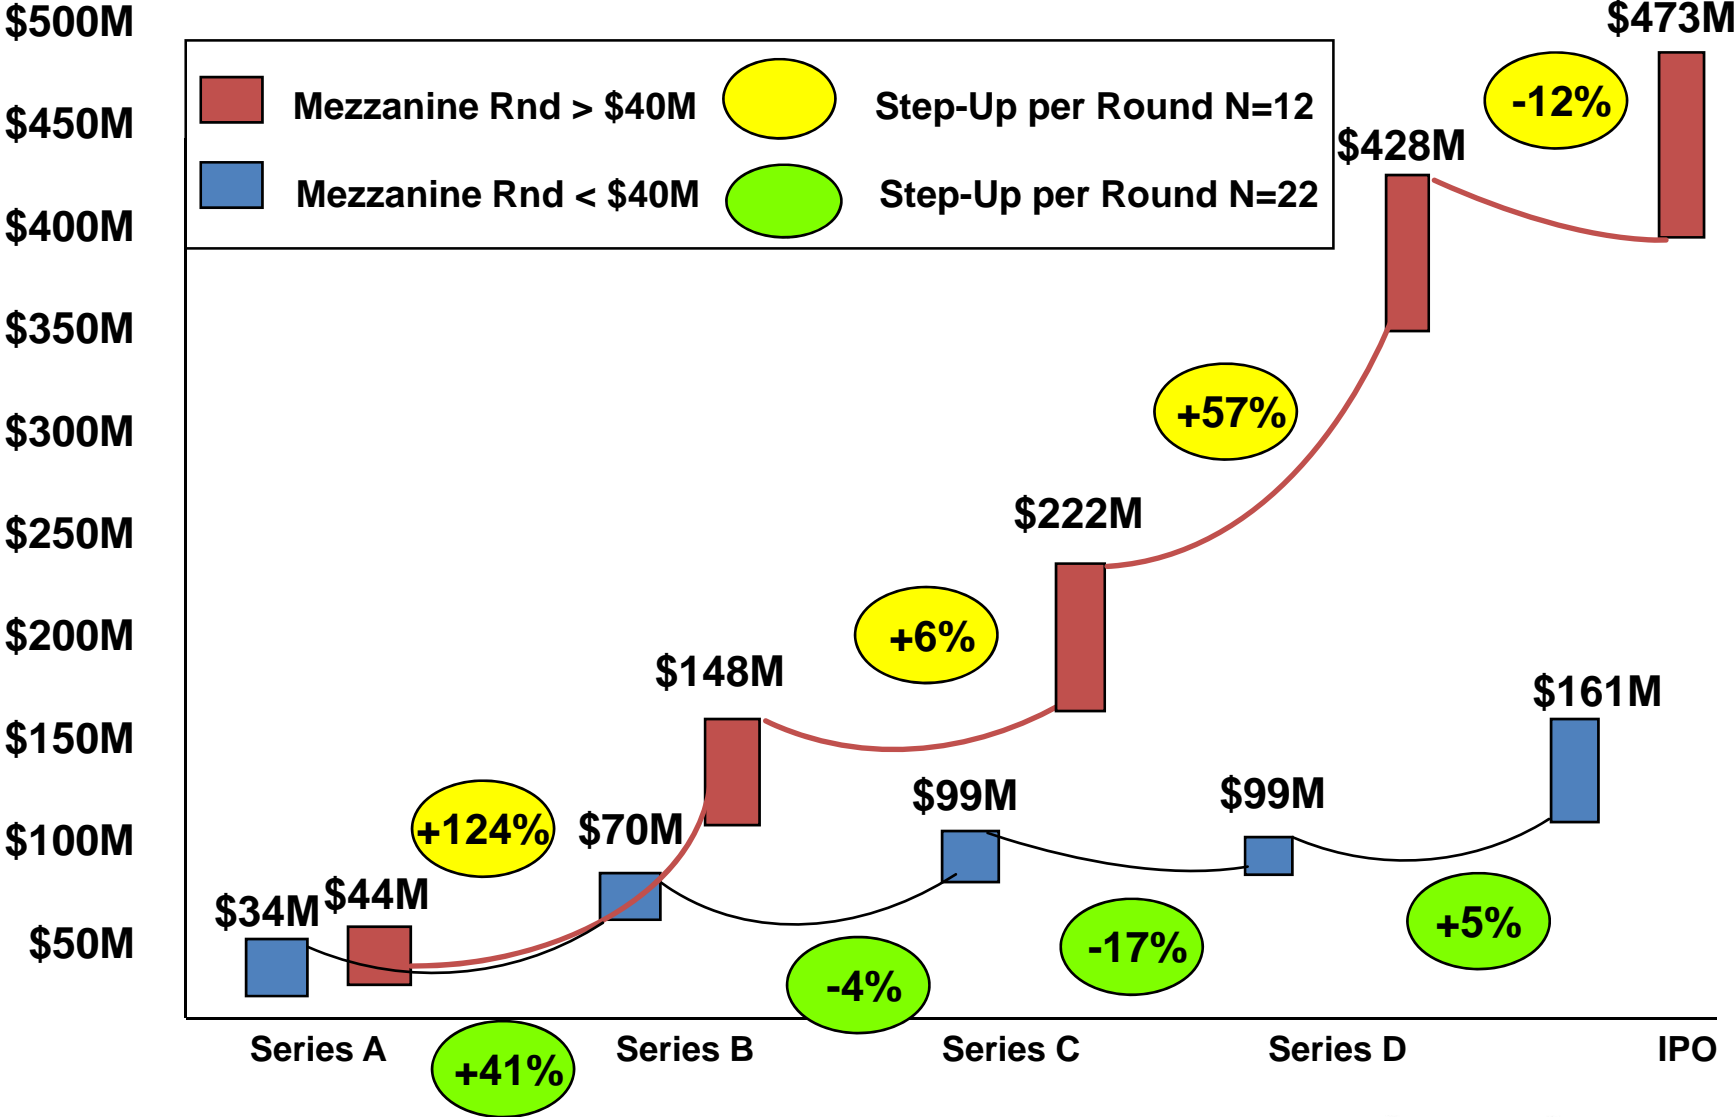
$500M
$450M
$400M
$350M
$300M
$250M
$200M
$150M
$100M
$50M

Mezzanine Rnd > $40M
Step-Up per Round N=12
Mezzanine Rnd < $40M
Step-Up per Round N=22

$473M
-12%
$428M
+57%
$222M
+6%
$148M
$161M
$99M
$99M
+124%
$70M
$34M
$44M
-17%
+5%
-4%

Series A
+41%
Series B
Series C
Series D
IPO